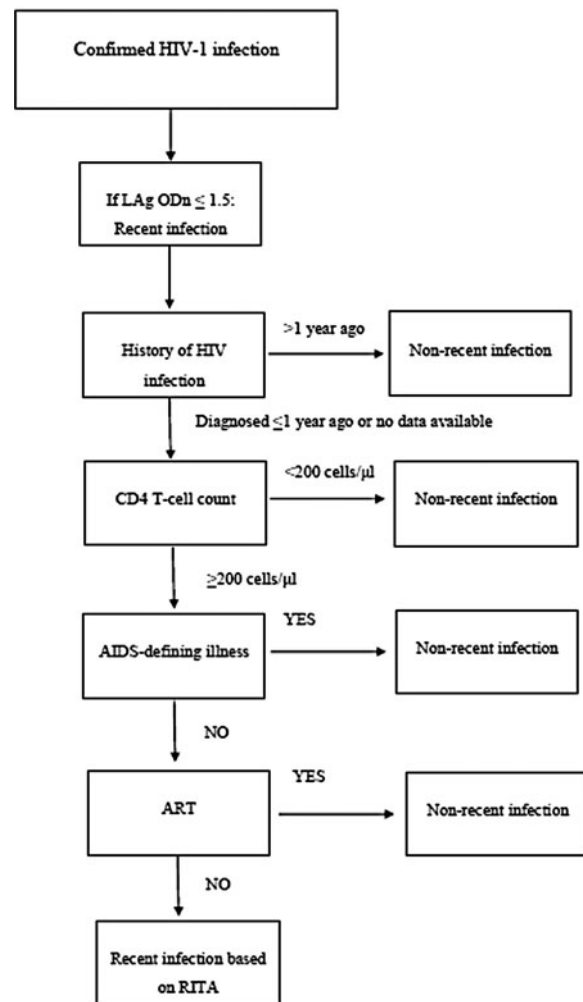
Confirmed HIV-1 infection

If LAg ODn $\leq$ 1.5: Recent infection

History of HIV infection

>1 year ago

Non-recent infection

Diagnosed $\leq$1 year ago or no data available

CD4 T-cell count

<200 cells/μl

Non-recent infection

$\geq$200 cells/μl

AIDS-defining illness

YES

Non-recent infection

NO

ART

YES

Non-recent infection

NO

Recent infection based on RITA